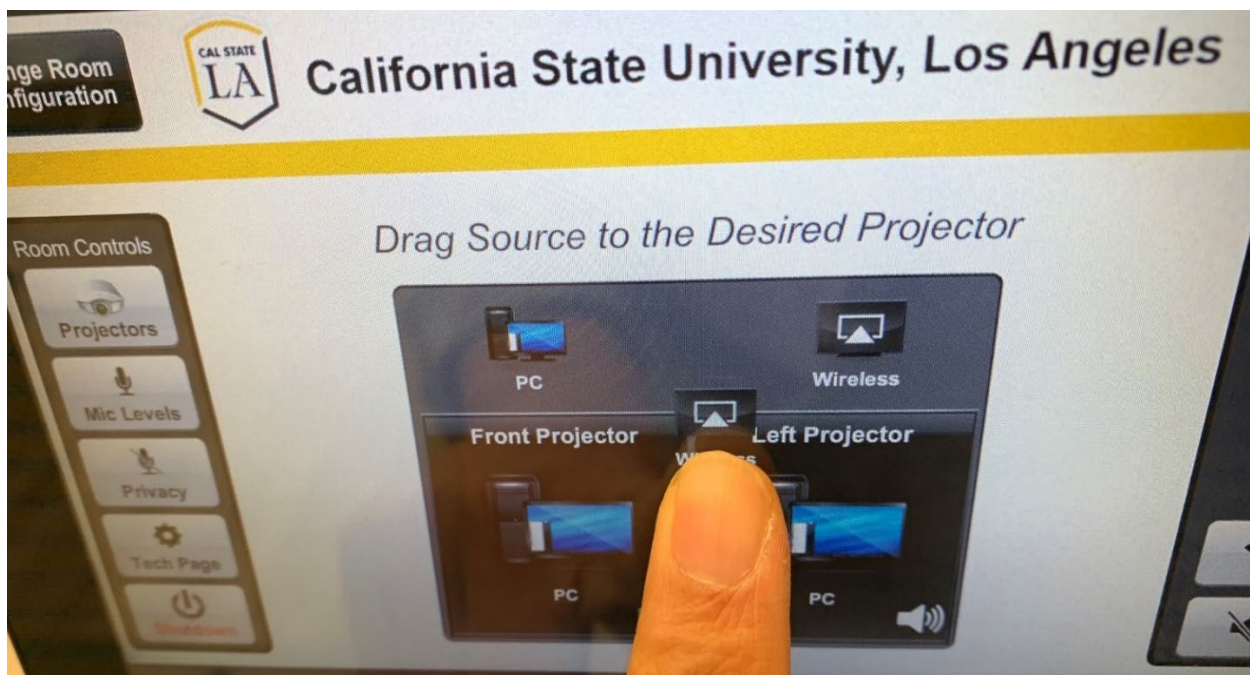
nge Room
nfiguration

CAL STATE
LA

California State University, Los Angeles

Room Controls

Projectors

Mic Levels

Privacy

Tech Page

Shutdown

Drag Source to the Desired Projector

PC

Wireless

Front Projector

W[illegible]s

Left Projector

PC

PC